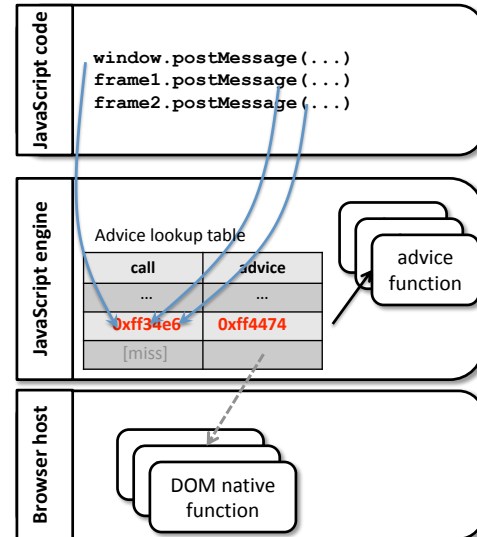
JavaScript code

window.postMessage(...)
frame1.postMessage(...)
frame2.postMessage(...)

JavaScript engine

Advice lookup table

| call | advice |
|---|---|
| ... | ... |
| 0xff34e6 | 0xff4474 |
| [miss] | |

advice function

Browser host

DOM native function